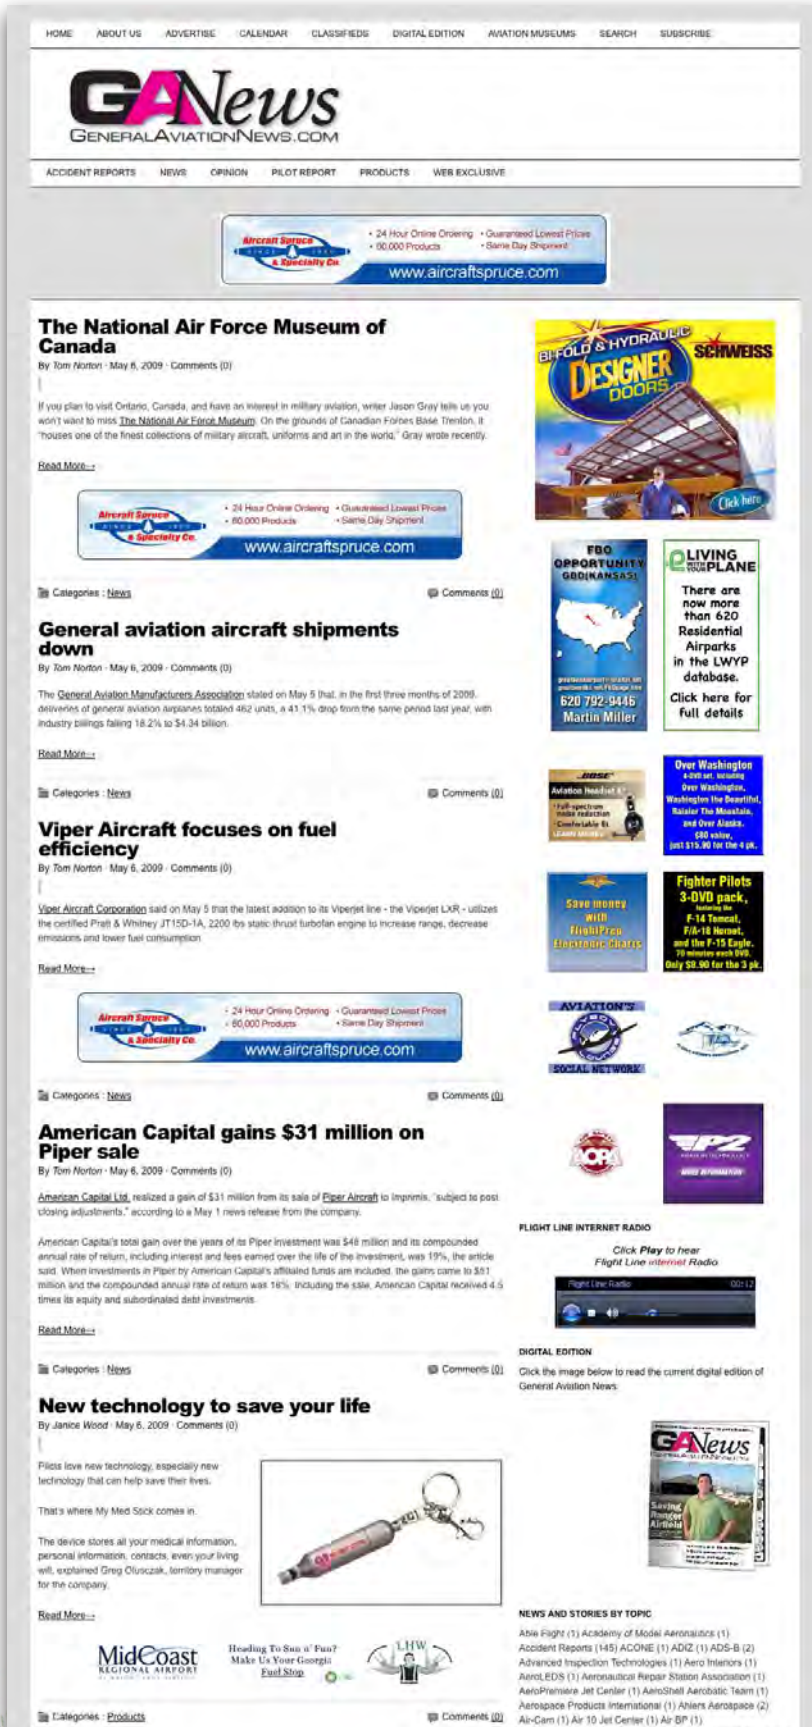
HOME ABOUT US ADVERTISE CALENDAR CLASSIFIEDS DIGITAL EDITION AVIATION MUSEUMS SEARCH SUBSCRIBE

GANews
GENERALAVIATIONNEWS.COM

ACCIDENT REPORTS NEWS OPINION PILOT REPORT PRODUCTS WEB EXCLUSIVE

Aircraft Spruce & Specialty Co. • 24 Hour Online Ordering • Guaranteed Lowest Prices • 60,000 Products • Same Day Shipment www.aircraftspruce.com

The National Air Force Museum of Canada

By Tom Norton · May 6, 2009 · Comments (0)

If you plan to visit Ontario, Canada, and have an interest in military aviation, writer Jason Gray tells us you won't want to miss The National Air Force Museum. On the grounds of Canadian Forces Base Trenton, it "houses one of the finest collections of military aircraft, uniforms and art in the world," Gray wrote recently.

Read More→

Aircraft Spruce & Specialty Co. • 24 Hour Online Ordering • Guaranteed Lowest Prices • 60,000 Products • Same Day Shipment www.aircraftspruce.com

Categories : News Comments (0)

General aviation aircraft shipments down

By Tom Norton · May 6, 2009 · Comments (0)

The General Aviation Manufacturers Association stated on May 5 that, in the first three months of 2009, deliveries of general aviation airplanes totaled 462 units, a 41.1% drop from the same period last year, with industry billings falling 18.2% to $4.34 billion.

Read More→

Categories : News Comments (0)

Viper Aircraft focuses on fuel efficiency

By Tom Norton · May 6, 2009 · Comments (0)

Viper Aircraft Corporation said on May 5 that the latest addition to its Viperjet line - the Viperjet LXR - utilizes the certified Pratt & Whitney JT15D-1A, 2200 lbs static thrust turbofan engine to increase range, decrease emissions and lower fuel consumption.

Read More→

Aircraft Spruce & Specialty Co. • 24 Hour Online Ordering • Guaranteed Lowest Prices • 60,000 Products • Same Day Shipment www.aircraftspruce.com

Categories : News Comments (0)

American Capital gains $31 million on Piper sale

By Tom Norton · May 6, 2009 · Comments (0)

American Capital Ltd. realized a gain of $31 million from its sale of Piper Aircraft to Imprimis, "subject to post closing adjustments," according to a May 1 news release from the company.

American Capital's total gain over the years of its Piper investment was $48 million and its compounded annual rate of return, including interest and fees earned over the life of the investment, was 19%, the article said. When investments in Piper by American Capital's affiliated funds are included, the gains came to $51 million and the compounded annual rate of return was 16%. Including the sale, American Capital received 4.5 times its equity and subordinated debt investments.

Read More→

Categories : News Comments (0)

New technology to save your life

By Janice Wood · May 6, 2009 · Comments (0)

Pilots love new technology, especially new technology that can help save their lives.

That's where My Med Stick comes in.

The device stores all your medical information, personal information, contacts, even your living will, explained Greg Oluszak, territory manager for the company.

Read More→

MidCoast REGIONAL AIRPORT

Heading To Sun n' Fun? Make Us Your Georgia Fuel Stop

LHW

Categories : Products Comments (0)

BI-FOLD & HYDRAULIC DESIGNER DOORS SCHWEISS Click here

FBO OPPORTUNITY GBD(KANSAS) 620 792-9446 Martin Miller

LIVING WITH YOUR PLANE There are now more than 620 Residential Airparks in the LWYP database. Click here for full details

BOSE Aviation Headset X

Over Washington 4-DVD set, including Over Washington, Washington the Beautiful, Rainier The Mountain, and Over Alaska. $80 value, just $15.90 for the 4 pk.

Save money with FlightPrep Electronic Charts

Fighter Pilots 3-DVD pack, featuring the F-14 Tomcat, F/A-18 Hornet, and the F-15 Eagle. 70 minutes each DVD. Only $9.90 for the 3 pk.

AVIATION'S SOCIAL NETWORK

AOPA

P2

FLIGHT LINE INTERNET RADIO

Click Play to hear Flight Line Internet Radio

Flight Line Radio 00:12

DIGITAL EDITION

Click the image below to read the current digital edition of General Aviation News

GANews

NEWS AND STORIES BY TOPIC

Able Flight (1) Academy of Model Aeronautics (1) Accident Reports (145) ACONE (1) ADIZ (1) ADS-B (2) Advanced Inspection Technologies (1) Aero Interiors (1) AeroLEDS (1) Aeronautical Repair Station Association (1) AeroPremiere Jet Center (1) AeroShell Aerobatic Team (1) Aerospace Products International (1) Ahlers Aerospace (2) Air-Cam (1) Air 10 Jet Center (1) Air BP (1)